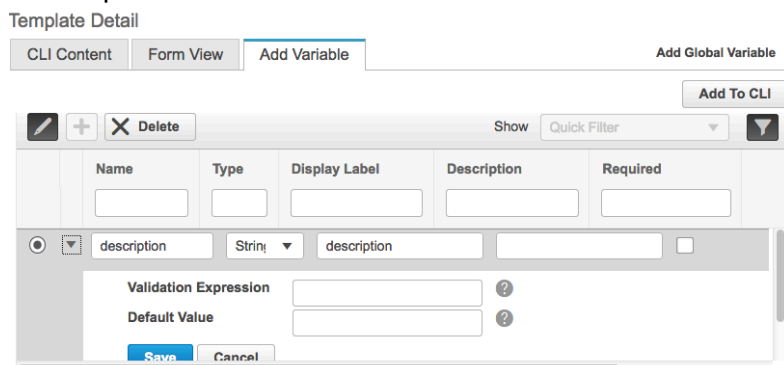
Template Detail

CLI Content | Form View | Add Variable

Add Global Variable

Add To CLI

Delete

Show Quick Filter

| Name | Type | Display Label | Description | Required |
|---|---|---|---|---|
| description | String | description | | |

Validation Expression

Default Value

Save Cancel